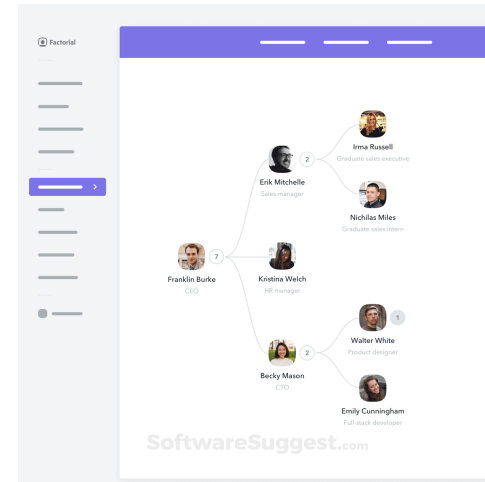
Factorial

Irma Russell
Graduate sales executive

2

Erik Mitchelle
Sales manager

Nichilas Miles
Graduate sales intern

7

Franklin Burke
CEO

Kristina Welch
HR manager

1

Walter White
Product designer

2

Becky Mason
CTO

Emily Cunningham
Full-stack developer

SoftwareSuggest.com